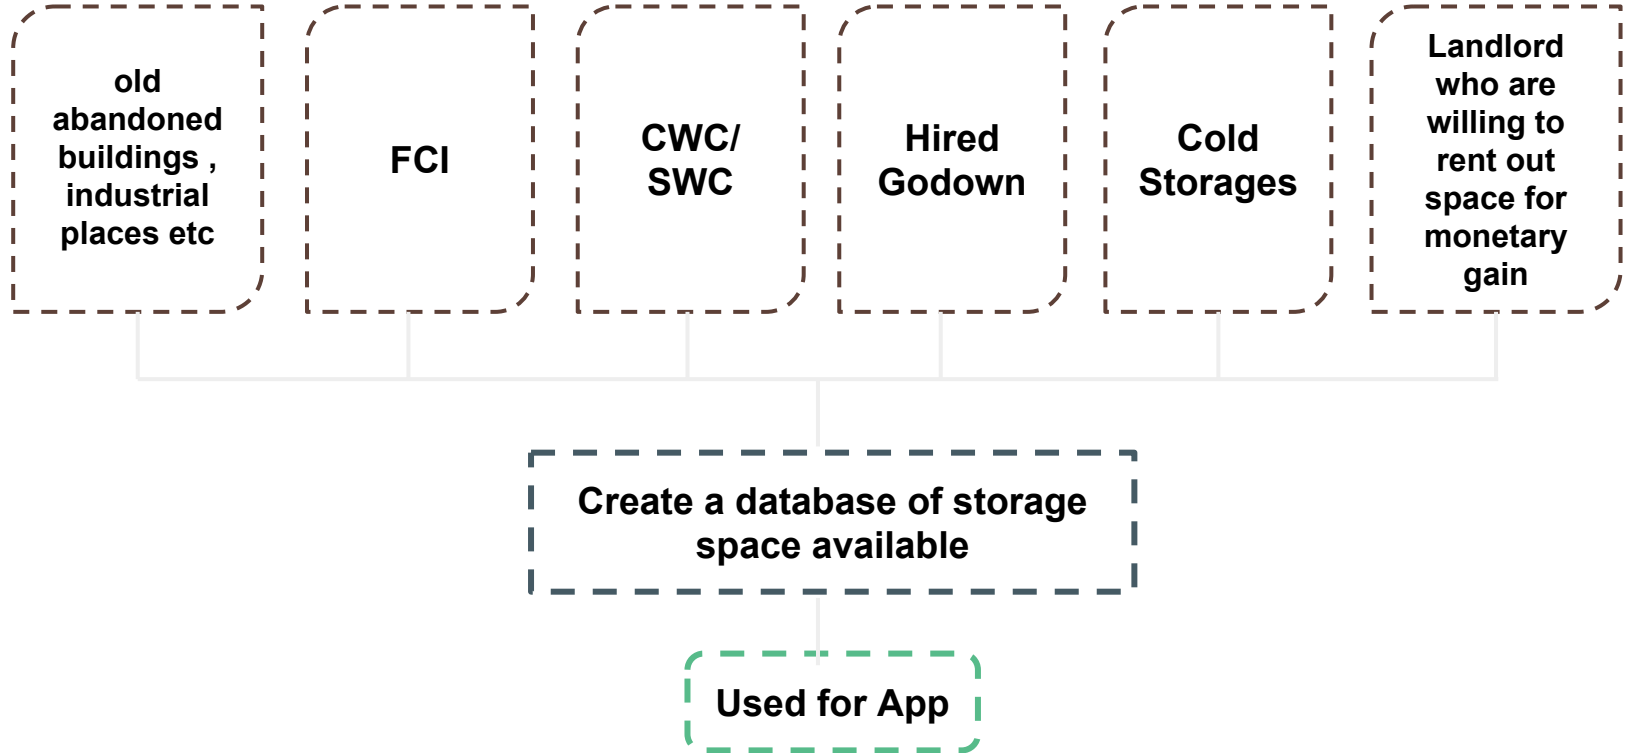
old abandoned buildings , industrial places etc

FCI

CWC/ SWC

Hired Godown

Cold Storages

Landlord who are willing to rent out space for monetary gain

Create a database of storage space available

Used for App